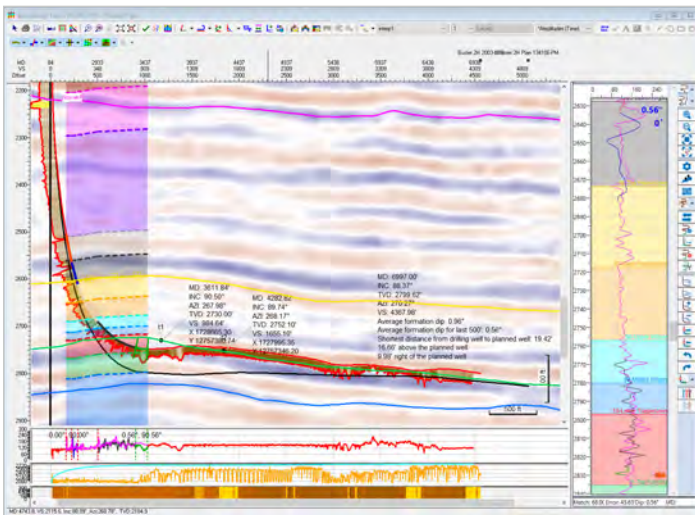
MD 3611.84'
INC: 90.50°
AZI: 267.96°
TVD: 2730.00'
VS: 984.64'
X 1728605.30
Y 12757388.74

MD: 4282.8d'
INC: 89.74°
AZI: 268.17°
TVD: 2752.10'
VS: 1655.10'
X 1727966.36
Y 12757146.20

MD: 6997.00'
INC: 88.37°
TVD: 2799.62'
AZI: 270.27°
VS: 4367.96'
Average formation dip: 0.96°
Average formation dip for last 500': 0.56°
Shortest distance from drilling well to planned well: 19.42'
16.60' above the planned well
9.99' right of the planned well

0.56°
0°

0.00° 90.00°
0.50° 90.56°

500 ft
100 ft

MD
VS
Drive

2300
2400
2500
2600
2700
2800
2900